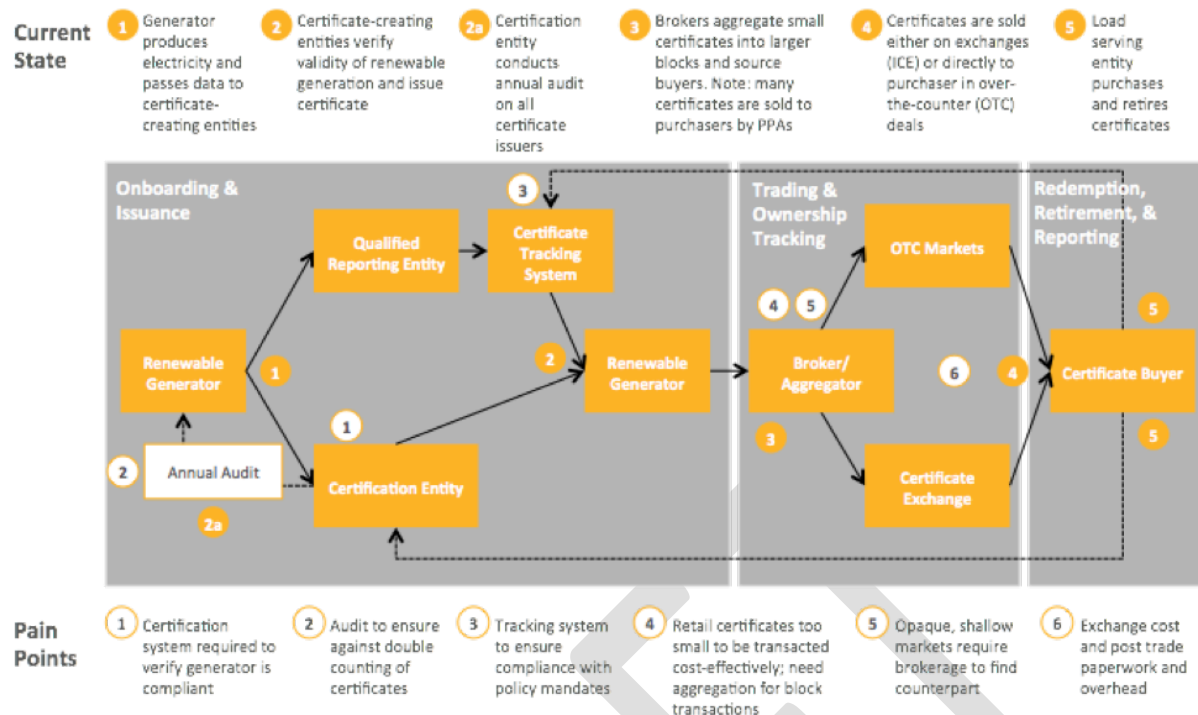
Current State

1 Generator produces electricity and passes data to certificate-creating entities

2 Certificate-creating entities verify validity of renewable generation and issue certificate

2a Certification entity conducts annual audit on all certificate issuers

3 Brokers aggregate small certificates into larger blocks and source buyers. Note: many certificates are sold to purchasers by PPAs

4 Certificates are sold either on exchanges (ICE) or directly to purchaser in over-the-counter (OTC) deals

5 Load serving entity purchases and retires certificates

Onboarding & Issuance

Trading & Ownership Tracking

Redemption, Retirement, & Reporting

Renewable Generator

1

Annual Audit

2

2a

Qualified Reporting Entity

1

Certification Entity

3

Certificate Tracking System

2

Renewable Generator

4 5

Broker/ Aggregator

3

OTC Markets

Certificate Exchange

6

4

5

Certificate Buyer

5

Pain Points

1 Certification system required to verify generator is compliant

2 Audit to ensure against double counting of certificates

3 Tracking system to ensure compliance with policy mandates

4 Retail certificates too small to be transacted cost-effectively; need aggregation for block transactions

5 Opaque, shallow markets require brokerage to find counterpart

6 Exchange cost and post trade paperwork and overhead